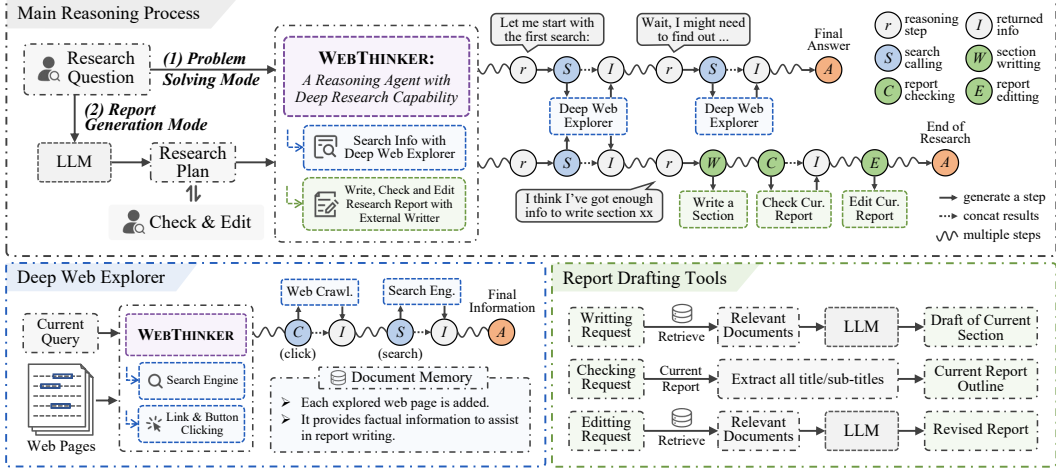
Main Reasoning Process

Research Question

(1) Problem Solving Mode

(2) Report Generation Mode

LLM

Research Plan

Check & Edit

WEBTHINKER: A Reasoning Agent with Deep Research Capability

Search Info with Deep Web Explorer

Write, Check and Edit Research Report with External Writter

Let me start with the first search:

Wait, I might need to find out ...

r S I r S I A

Final Answer

Deep Web Explorer

Deep Web Explorer

r S I r W C I E A

End of Research

I think I've got enough info to write section xx

Write a Section

Check Cur. Report

Edit Cur. Report

r reasoning step

I returned info

S search calling

W section writting

C report checking

E report editting

generate a step

concat results

multiple steps

Deep Web Explorer

Current Query

Web Pages

WEBTHINKER

Search Engine

Link & Button Clicking

Web Crawl.

Search Eng.

C I S I A

(click)

(search)

Final Information

Document Memory

➢ Each explored web page is added.

➢ It provides factual information to assist in report writing.

Report Drafting Tools

Writting Request

Retrieve

Relevant Documents

LLM

Draft of Current Section

Checking Request

Current Report

Extract all title/sub-titles

Current Report Outline

Editting Request

Retrieve

Relevant Documents

LLM

Revised Report